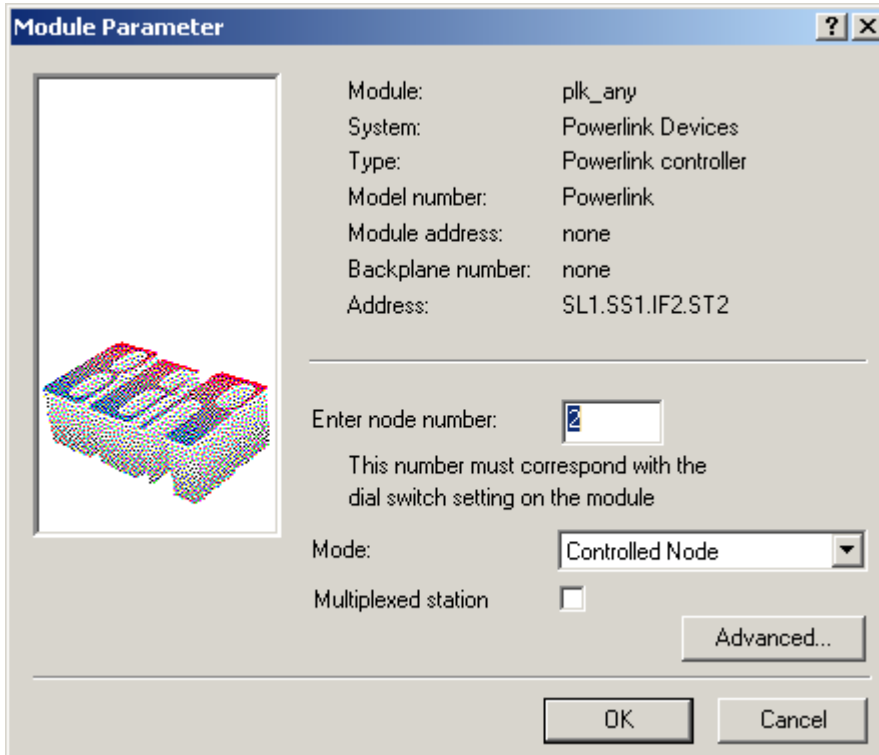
Module Parameter

?
X

| | |
|---|---|
| Module: | plk_any |
| System: | Powerlink Devices |
| Type: | Powerlink controller |
| Model number: | Powerlink |
| Module address: | none |
| Backplane number: | none |
| Address: | SL1.SS1.IF2.ST2 |

Enter node number: 2

This number must correspond with the dial switch setting on the module

Mode: Controlled Node

Multiplexed station

Advanced...

OK

Cancel